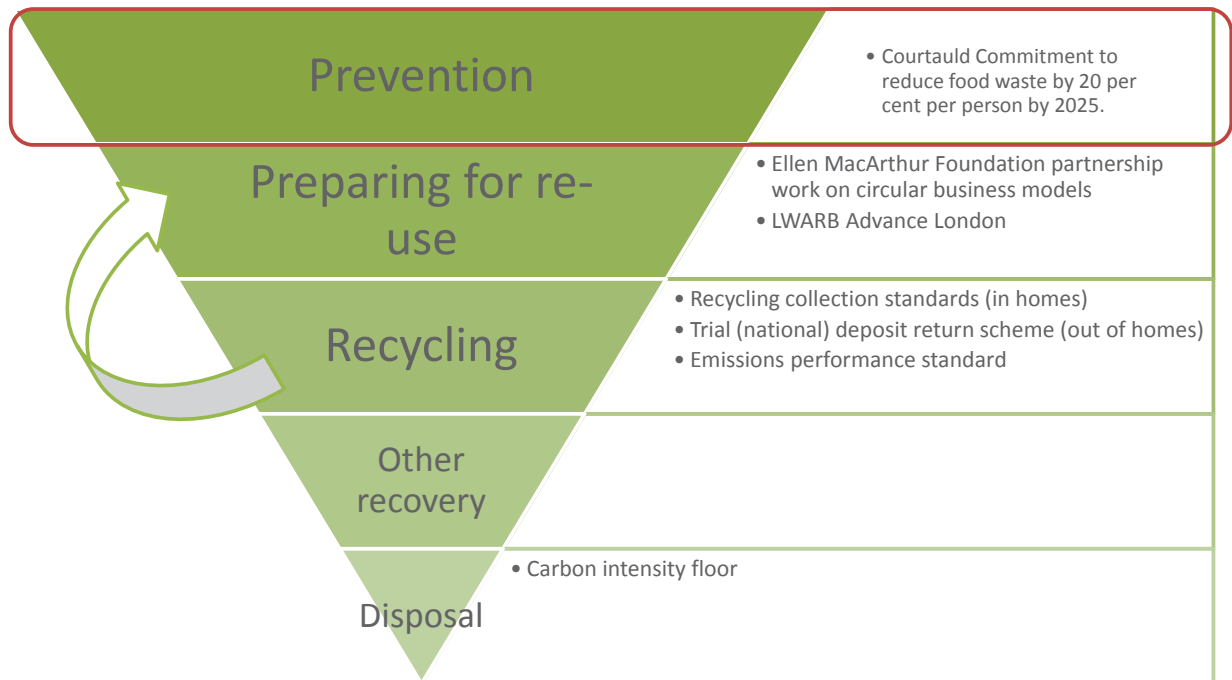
Prevention

• Courtauld Commitment to reduce food waste by 20 per cent per person by 2025.

Preparing for re-use

• Ellen MacArthur Foundation partnership work on circular business models
• LWARB Advance London

Recycling

• Recycling collection standards (in homes)
• Trial (national) deposit return scheme (out of homes)
• Emissions performance standard

Other recovery

Disposal

• Carbon intensity floor